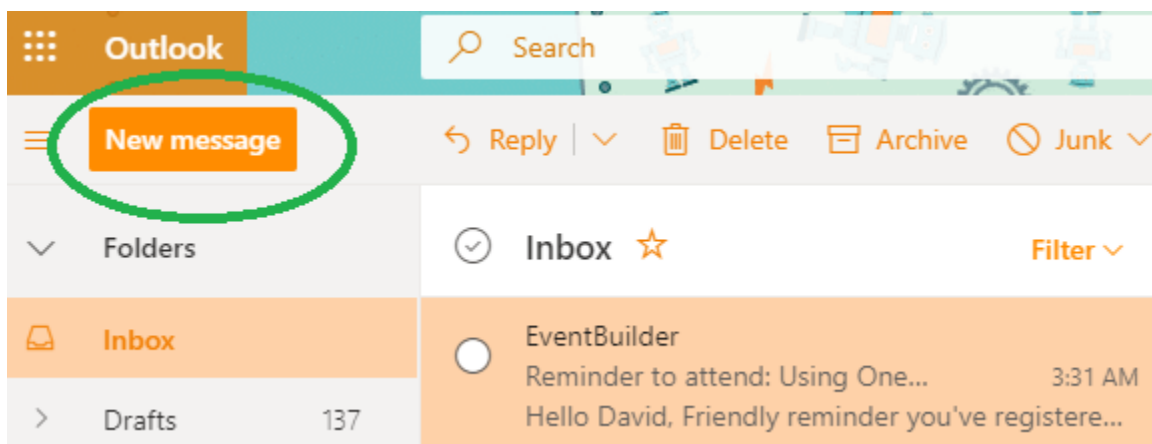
Outlook

Search

New message

Reply | Delete Archive Junk

Folders

Inbox

Filter

Inbox

EventBuilder

Reminder to attend: Using One... 3:31 AM

Hello David, Friendly reminder you've registere...

Drafts 137